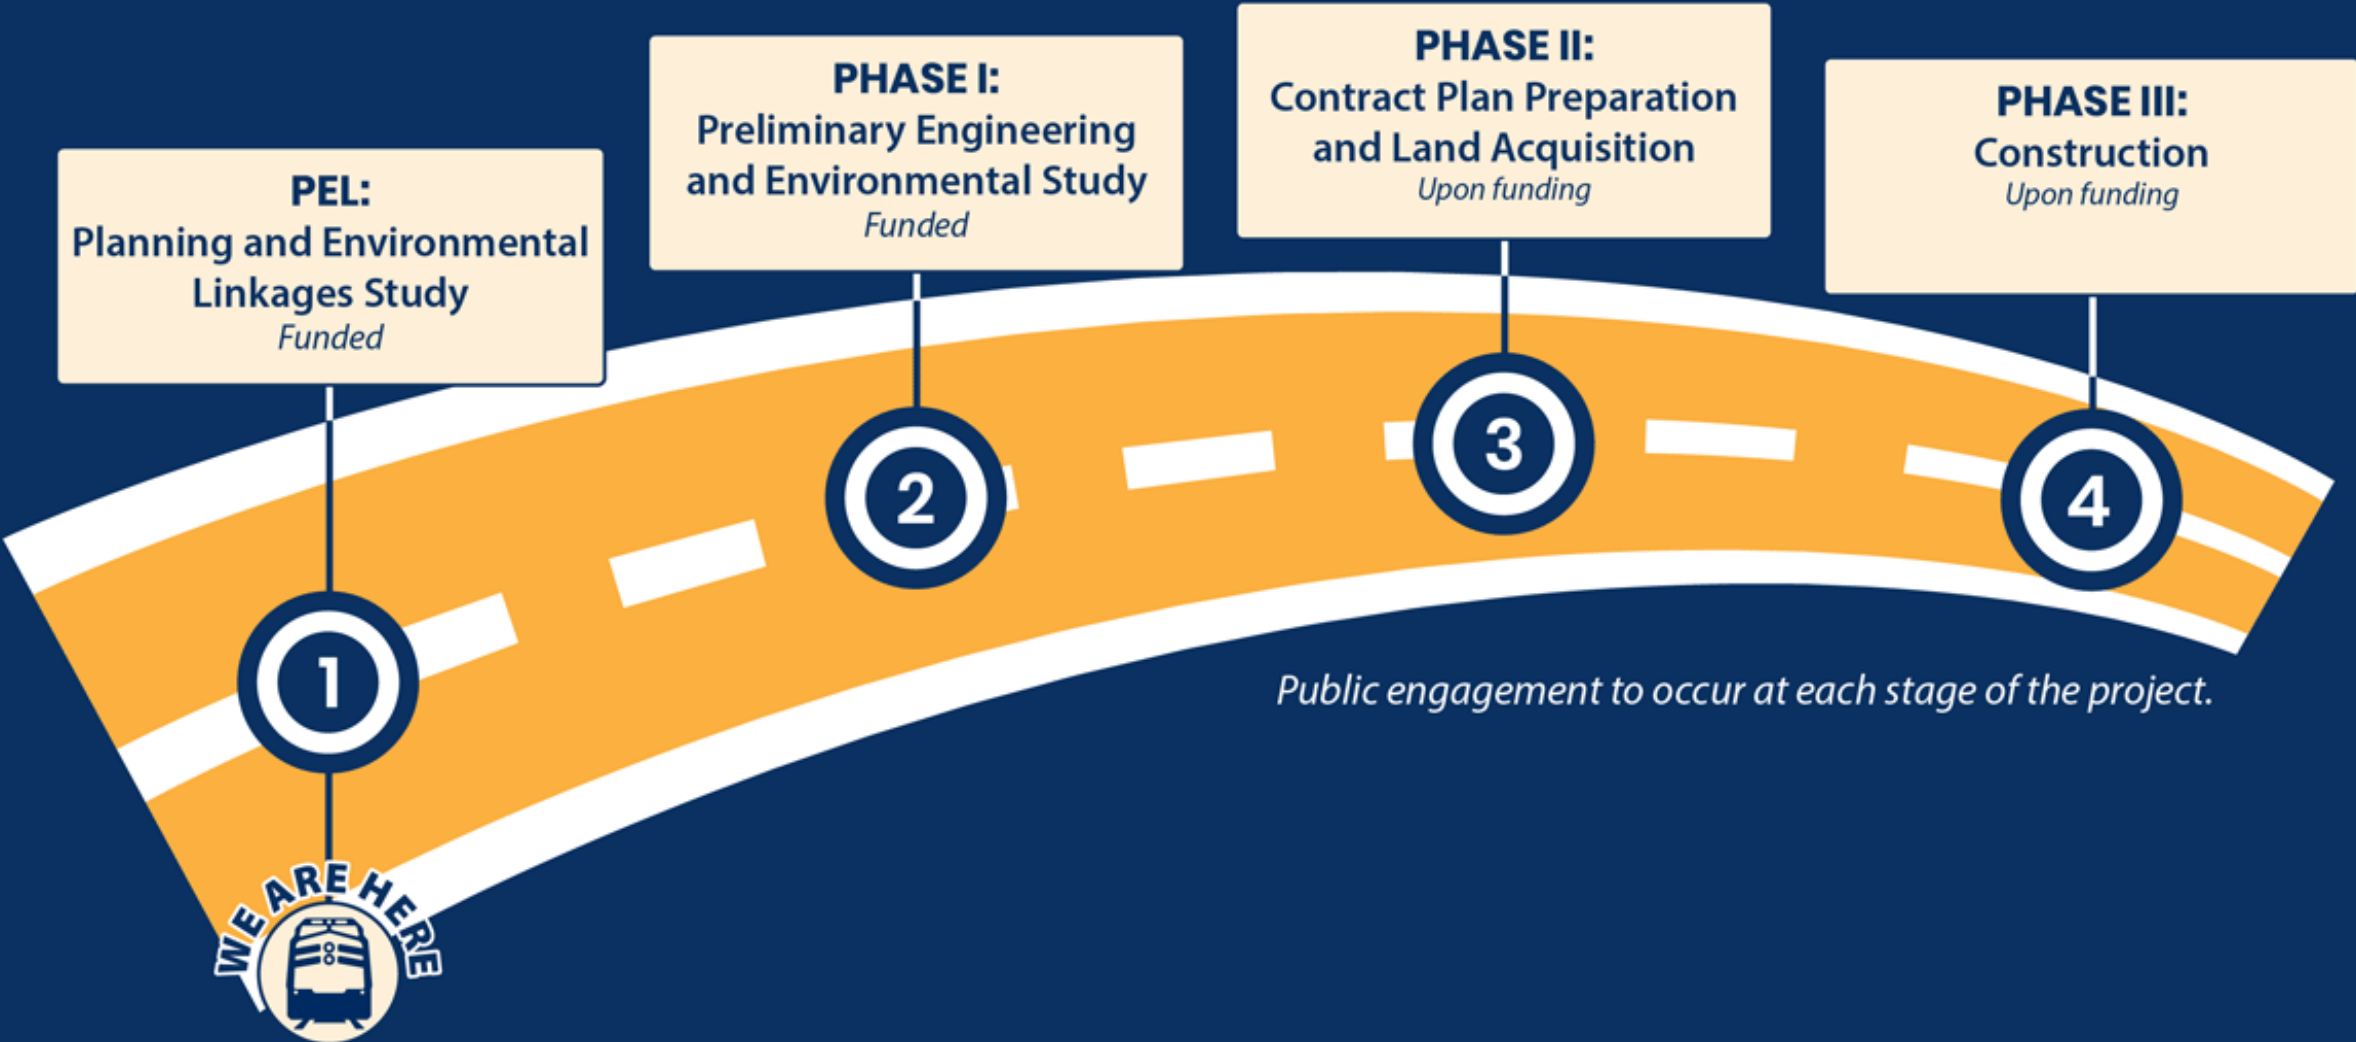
PEL:
Planning and Environmental Linkages Study
Funded

PHASE I:
Preliminary Engineering and Environmental Study
Funded

PHASE II:
Contract Plan Preparation and Land Acquisition
Upon funding

PHASE III:
Construction
Upon funding

1

2

3

4

Public engagement to occur at each stage of the project.

WE ARE HERE